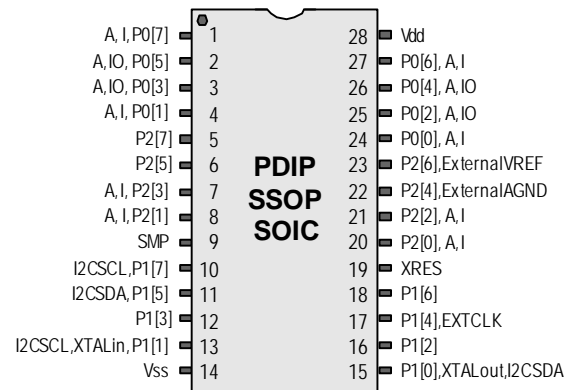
A, I, P0[7] 1
A, IO, P0[5] 2
A, IO, P0[3] 3
A, I, P0[1] 4
P2[7] 5
P2[5] 6
A, I, P2[3] 7
A, I, P2[1] 8
SMP 9
I2CSCL, P1[7] 10
I2CSDA, P1[5] 11
P1[3] 12
I2CSCL, XTALin, P1[1] 13
Vss 14

PDIP
SSOP
SOIC

28 Vdd
27 P0[6], A, I
26 P0[4], A, IO
25 P0[2], A, IO
24 P0[0], A, I
23 P2[6], External VREF
22 P2[4], External AGND
21 P2[2], A, I
20 P2[0], A, I
19 XRES
18 P1[6]
17 P1[4], EXTCLK
16 P1[2]
15 P1[0], XTALout, I2CSDA